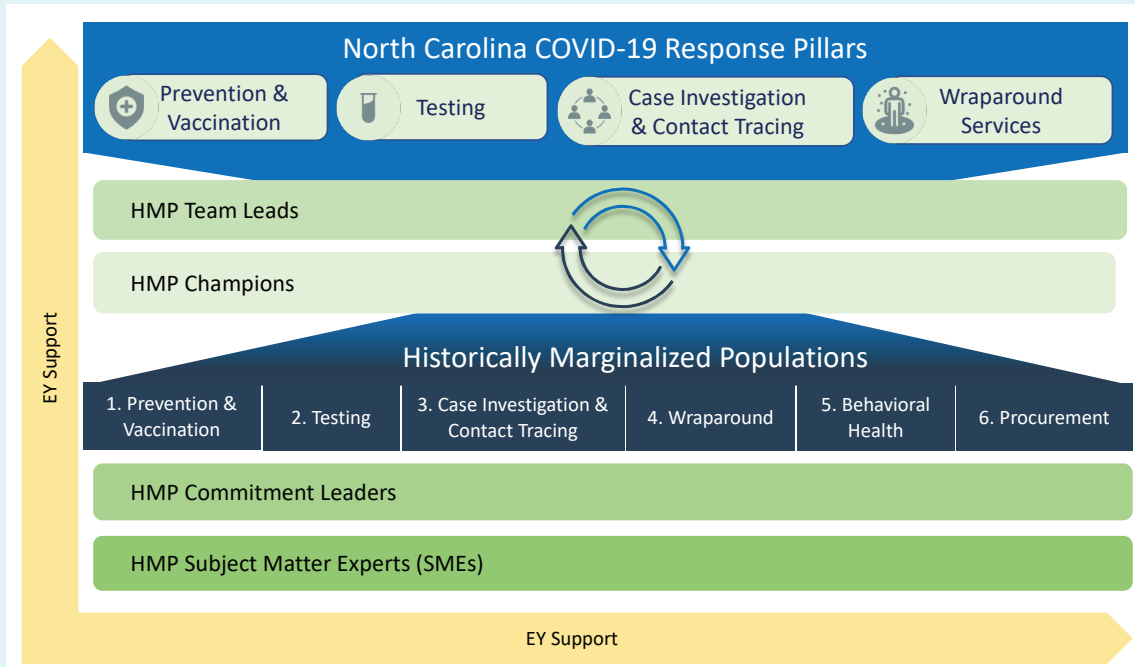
EY Support

North Carolina COVID-19 Response Pillars

Prevention & Vaccination

Testing

Case Investigation & Contact Tracing

Wraparound Services

HMP Team Leads

HMP Champions

Historically Marginalized Populations

| 1. Prevention & Vaccination | 2. Testing | 3. Case Investigation & Contact Tracing | 4. Wraparound | 5. Behavioral Health | 6. Procurement |
|---|---|---|---|---|---|

HMP Commitment Leaders

HMP Subject Matter Experts (SMEs)

EY Support